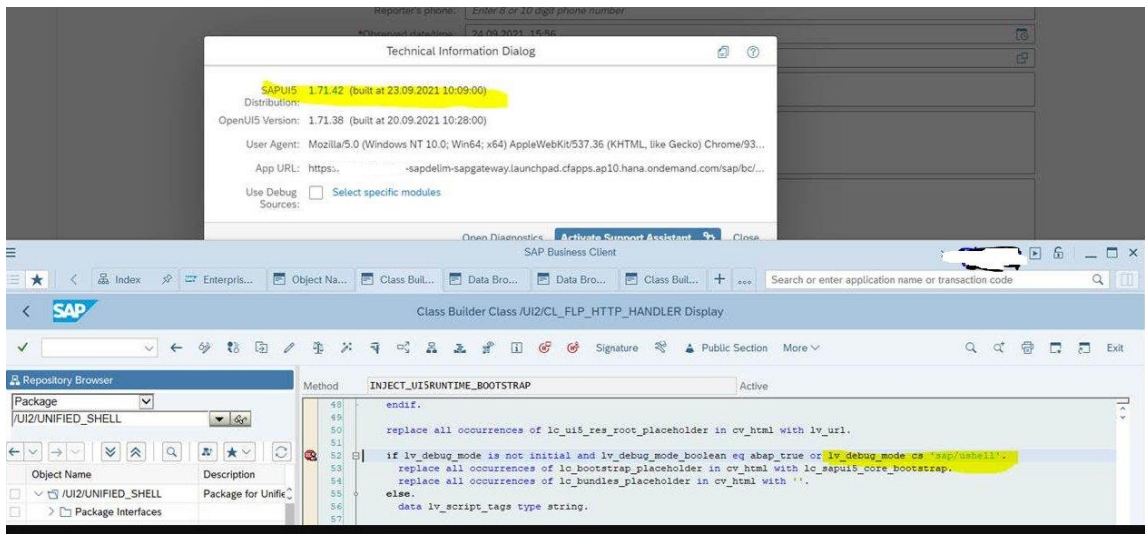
Reporter's phone: Enter 8 or 10 digit phone number
*Observed date/time: 24.09.2021 15:56

Technical Information Dialog

SAPUI5 Distribution: 1.71.42 (built at 23.09.2021 10:09:00)
OpenUI5 Version: 1.71.38 (built at 20.09.2021 10:28:00)
User Agent: Mozilla/5.0 (Windows NT 10.0; Win64; x64) AppleWebKit/537.36 (KHTML, like Gecko) Chrome/93...
App URL: https:. -sapdelim-sapgateway.launchpad.cfapps.ap10.hana.ondemand.com/sap/bc/...
Use Debug Sources: Select specific modules

Open Diagnostics Activate Support Assistant Close

SAP Business Client

Index Enterpris... Object Na... Class Buil... Data Bro... Data Bro... Class Buil... + ... Search or enter application name or transaction code

SAP Class Builder Class /UI2/CL_FLP_HTTP_HANDLER Display

Signature Public Section More Exit

Repository Browser
Package
/UI2/UNIFIED_SHELL
Object Name Description
/UI2/UNIFIED_SHELL Package for Unifie
Package Interfaces

Method INJECT_UI5RUNTIME_BOOTSTRAP Active

48 endif.
49
50 replace all occurrences of lc_ui5_res_root_placeholder in cv_html with lv_url.
51
52 if lv_debug_mode is not initial and lv_debug_mode_boolean eq abap_true or lv_debug_mode cs 'sap/ushell'.
53 replace all occurrences of lc_bootstrap_placeholder in cv_html with lc_sapui5_core_bootstrap.
54 replace all occurrences of lc_bundles_placeholder in cv_html with ''.
55 else.
56 data lv_script_tags type string.
57